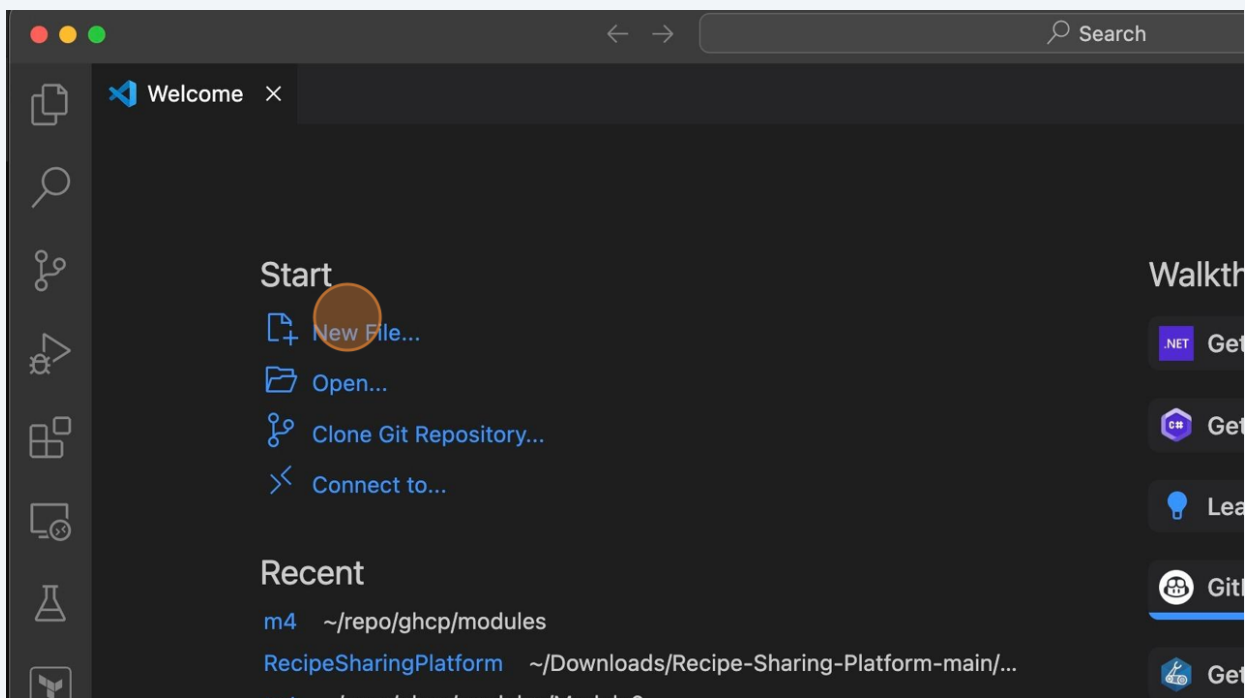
Search

Welcome ×

Start

New File...

Open...

Clone Git Repository...

Connect to...

Recent

m4 ~/repo/ghcp/modules

RecipeSharingPlatform ~/Downloads/Recipe-Sharing-Platform-main/...

Walkth

.NET Get

C# Get

Lea

Gitl

Get